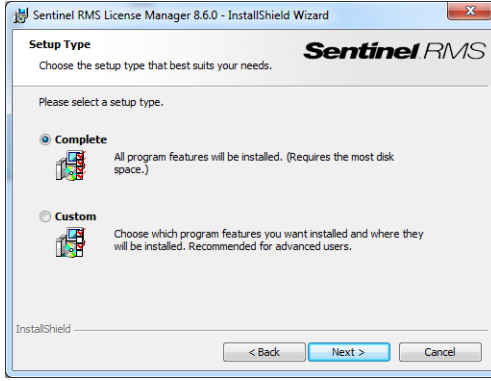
Sentinel RMS License Manager 8.6.0 - InstallShield Wizard

Setup Type

Choose the setup type that best suits your needs.

Sentinel RMS

Please select a setup type.

Complete

All program features will be installed. (Requires the most disk space.)

Custom

Choose which program features you want installed and where they will be installed. Recommended for advanced users.

InstallShield

< Back

Next >

Cancel